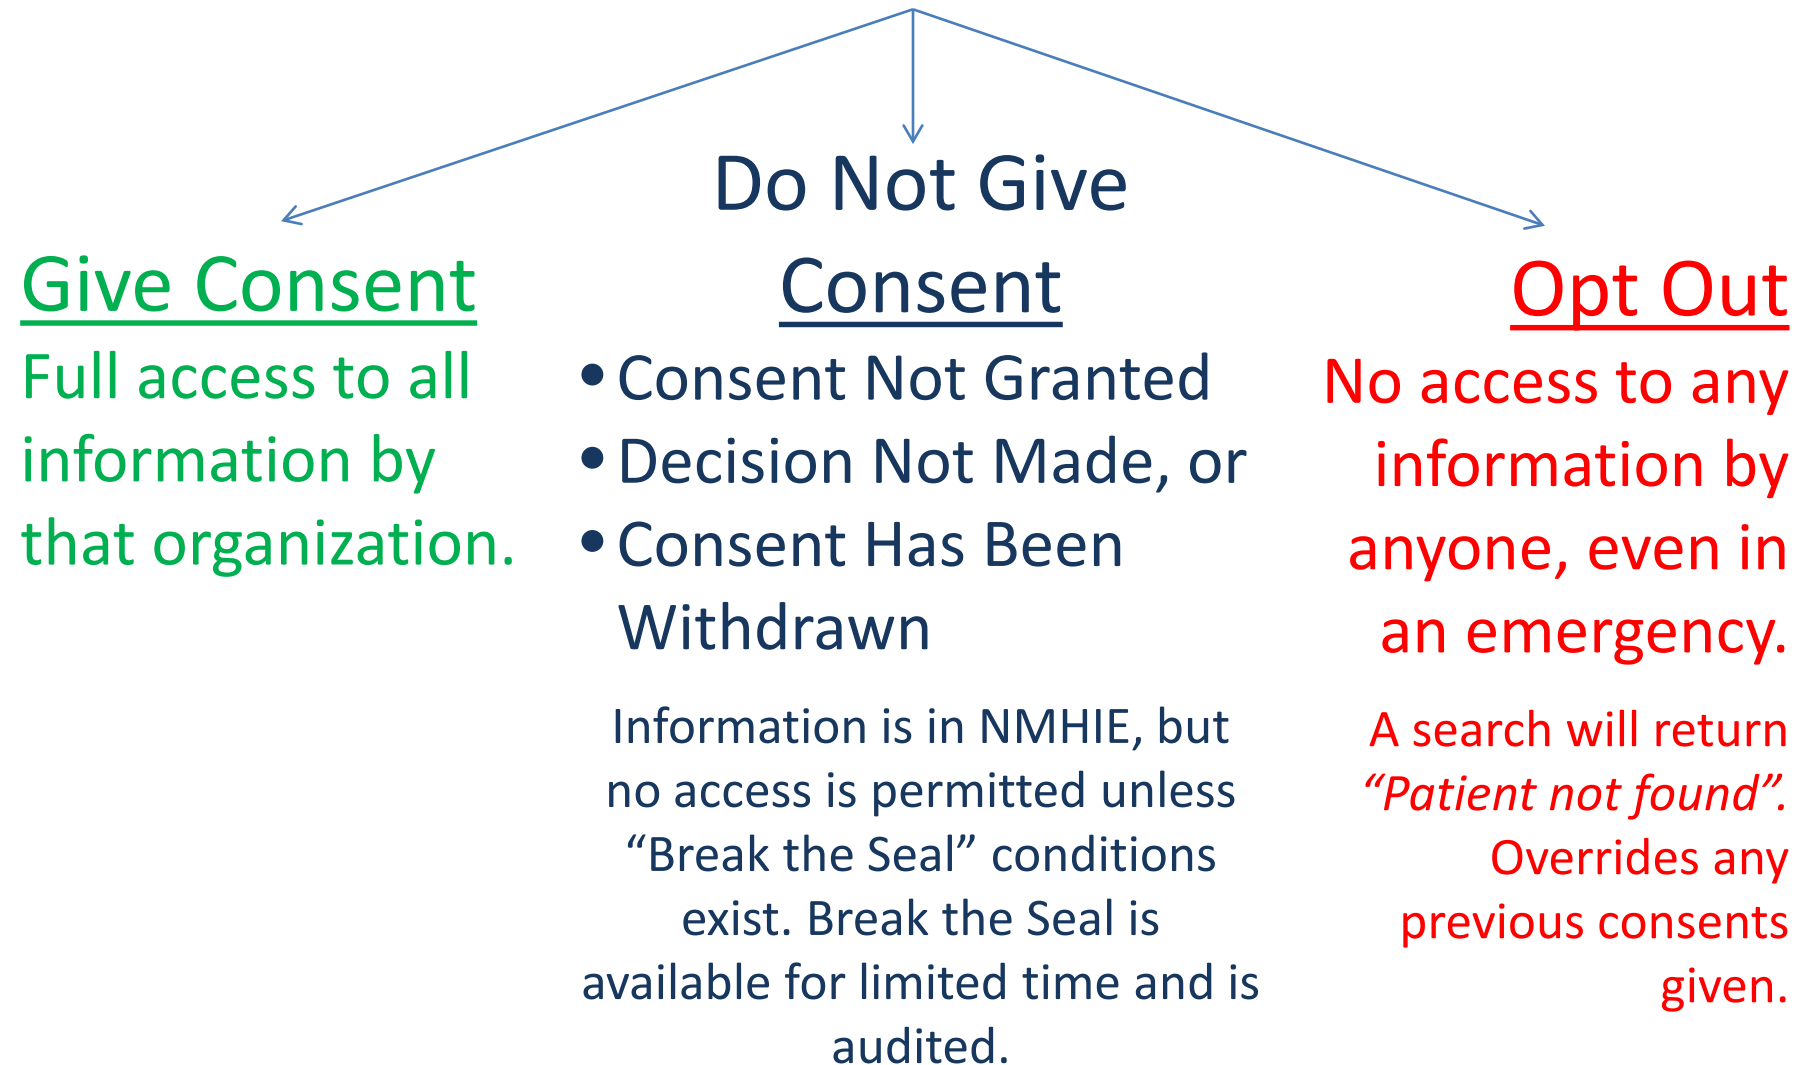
Give Consent
Full access to all information by that organization.

Do Not Give Consent
• Consent Not Granted
• Decision Not Made, or
• Consent Has Been Withdrawn

Information is in NMHIE, but no access is permitted unless “Break the Seal” conditions exist. Break the Seal is available for limited time and is audited.

Opt Out
No access to any information by anyone, even in an emergency.

A search will return *“Patient not found”.* Overrides any previous consents given.